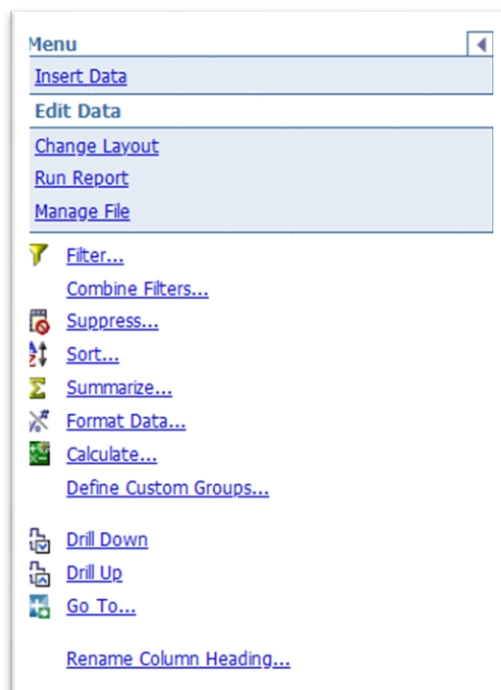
Menu
Insert Data
Edit Data
Change Layout
Run Report
Manage File
Filter...
Combine Filters...
Suppress...
Sort...
Summarize...
Format Data...
Calculate...
Define Custom Groups...
Drill Down
Drill Up
Go To...
Rename Column Heading...